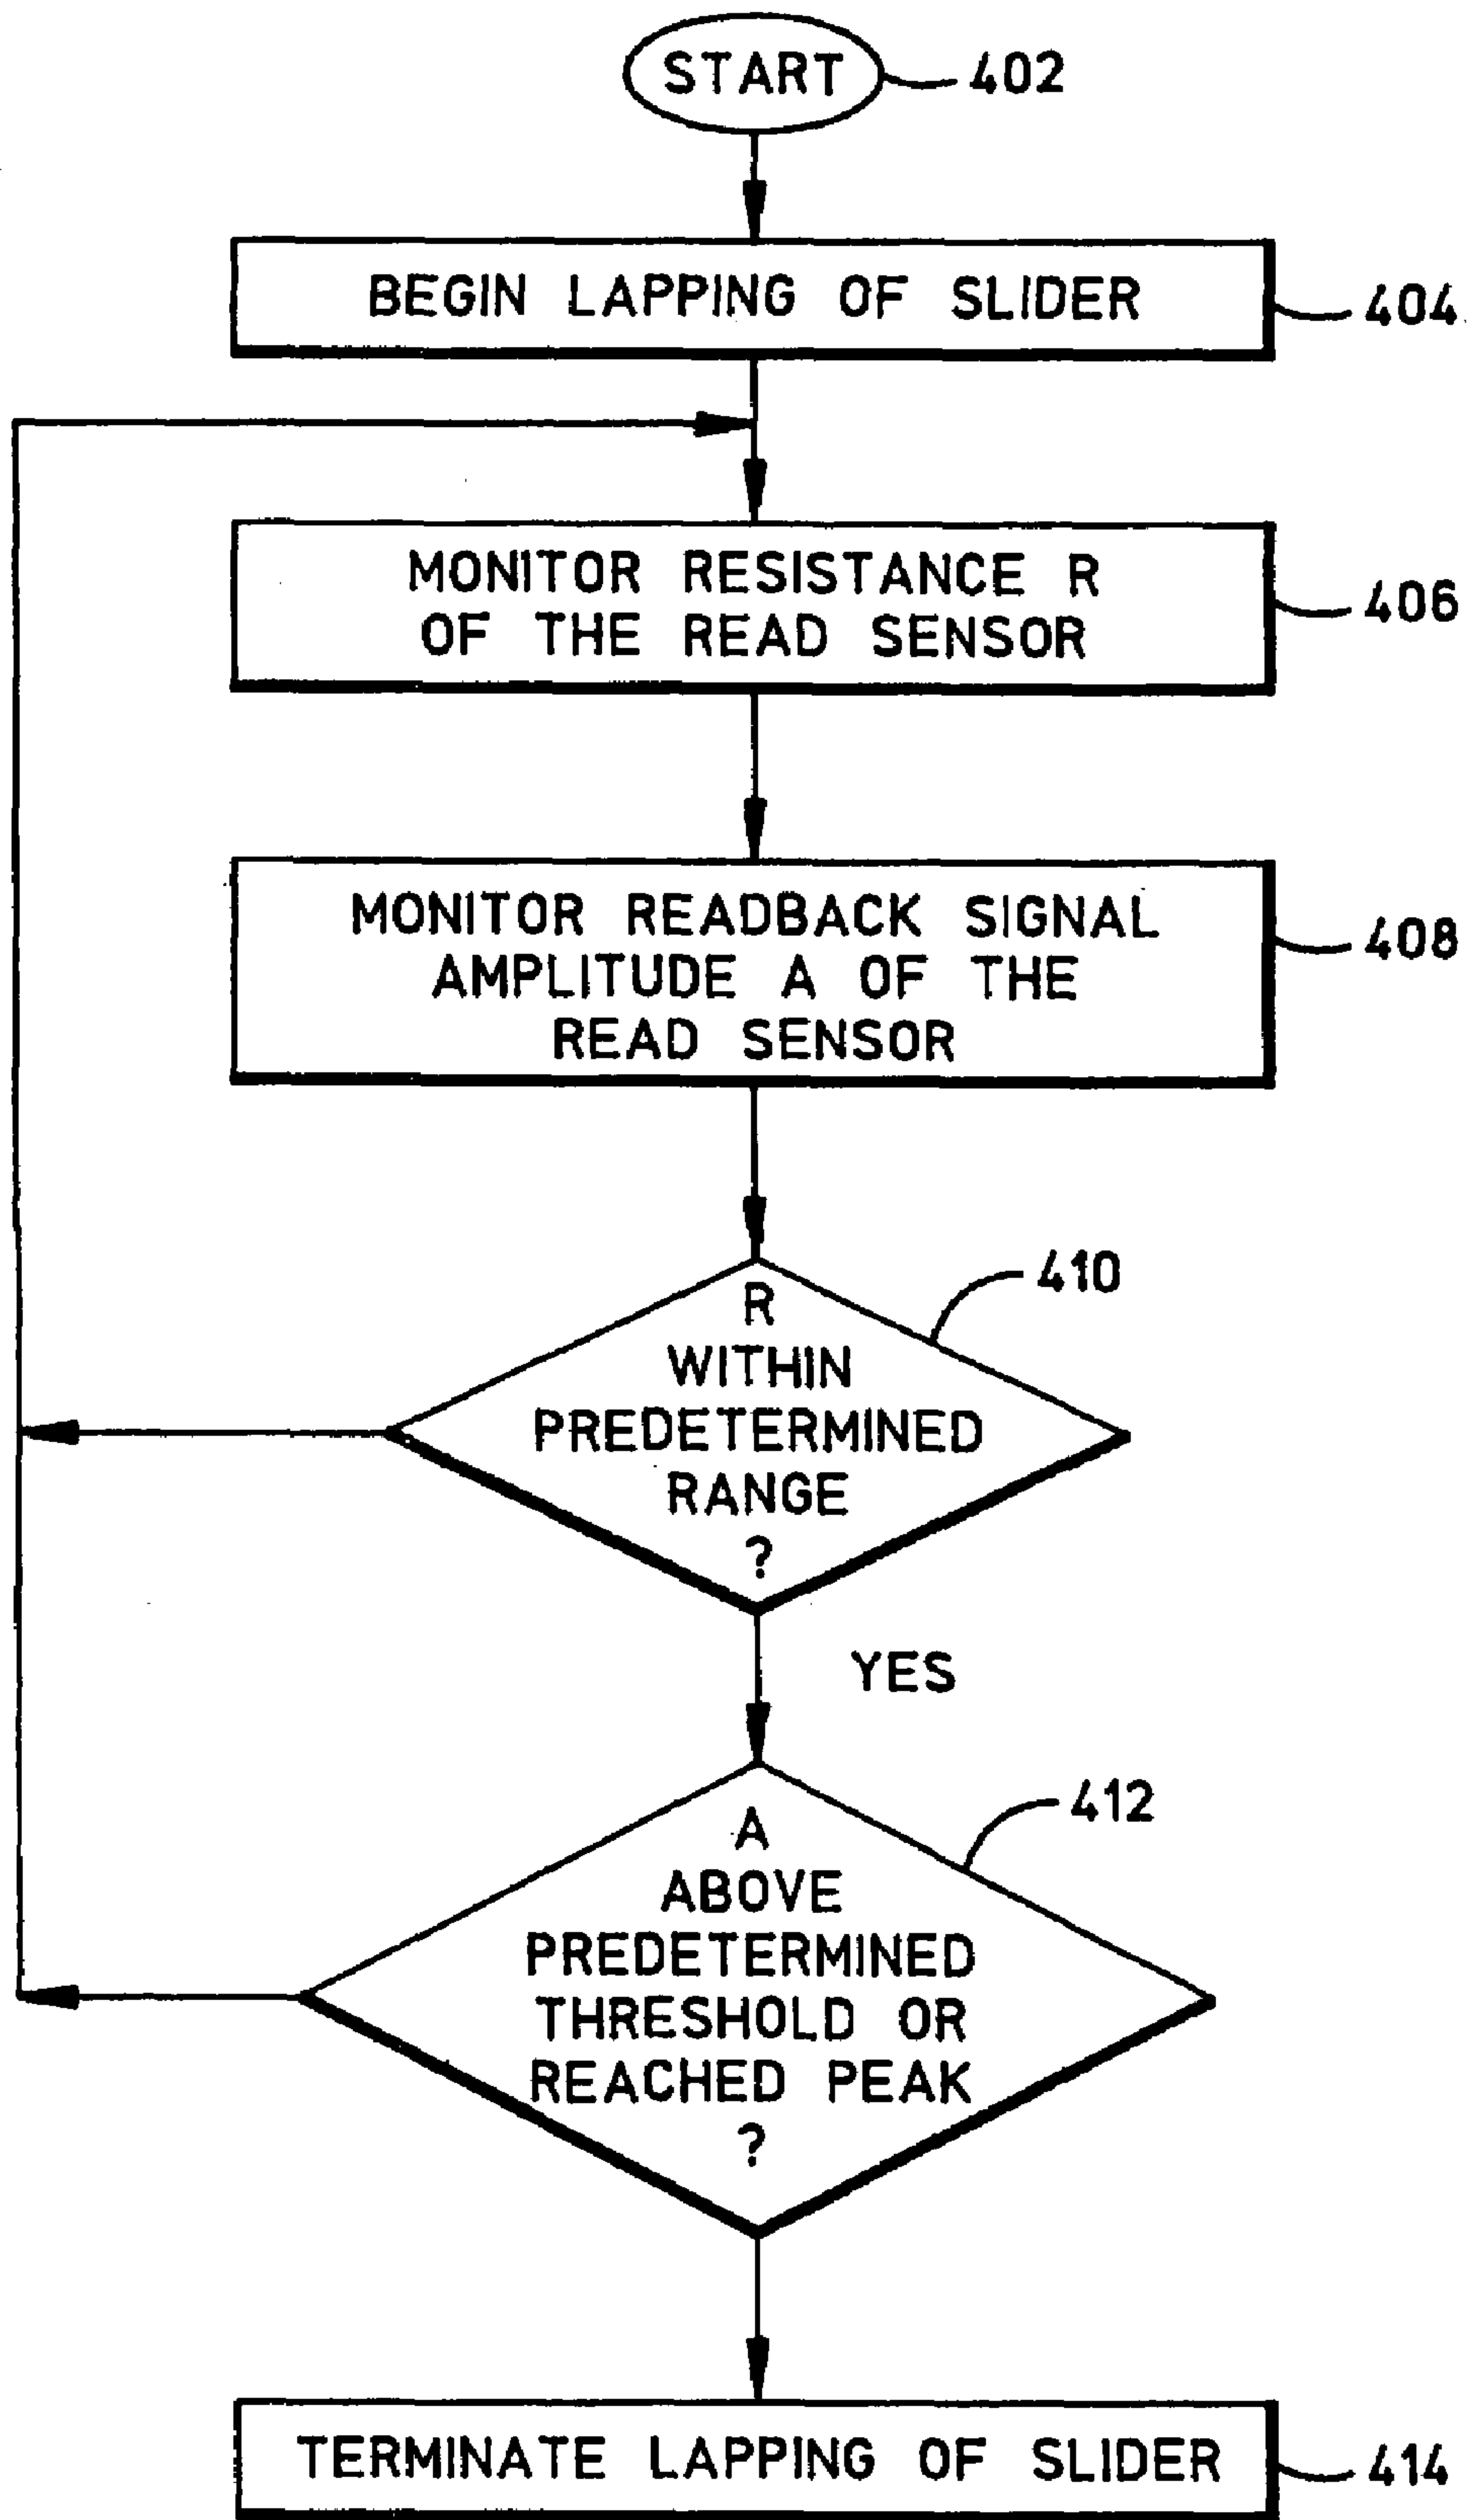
START 402

BEGIN LAPPING OF SLIDER 404

MONITOR RESISTANCE R OF THE READ SENSOR 406

MONITOR READBACK SIGNAL AMPLITUDE A OF THE READ SENSOR 408

410

R WITHIN PREDETERMINED RANGE ?

YES

412

A ABOVE PREDETERMINED THRESHOLD OR REACHED PEAK ?

TERMINATE LAPPING OF SLIDER 414